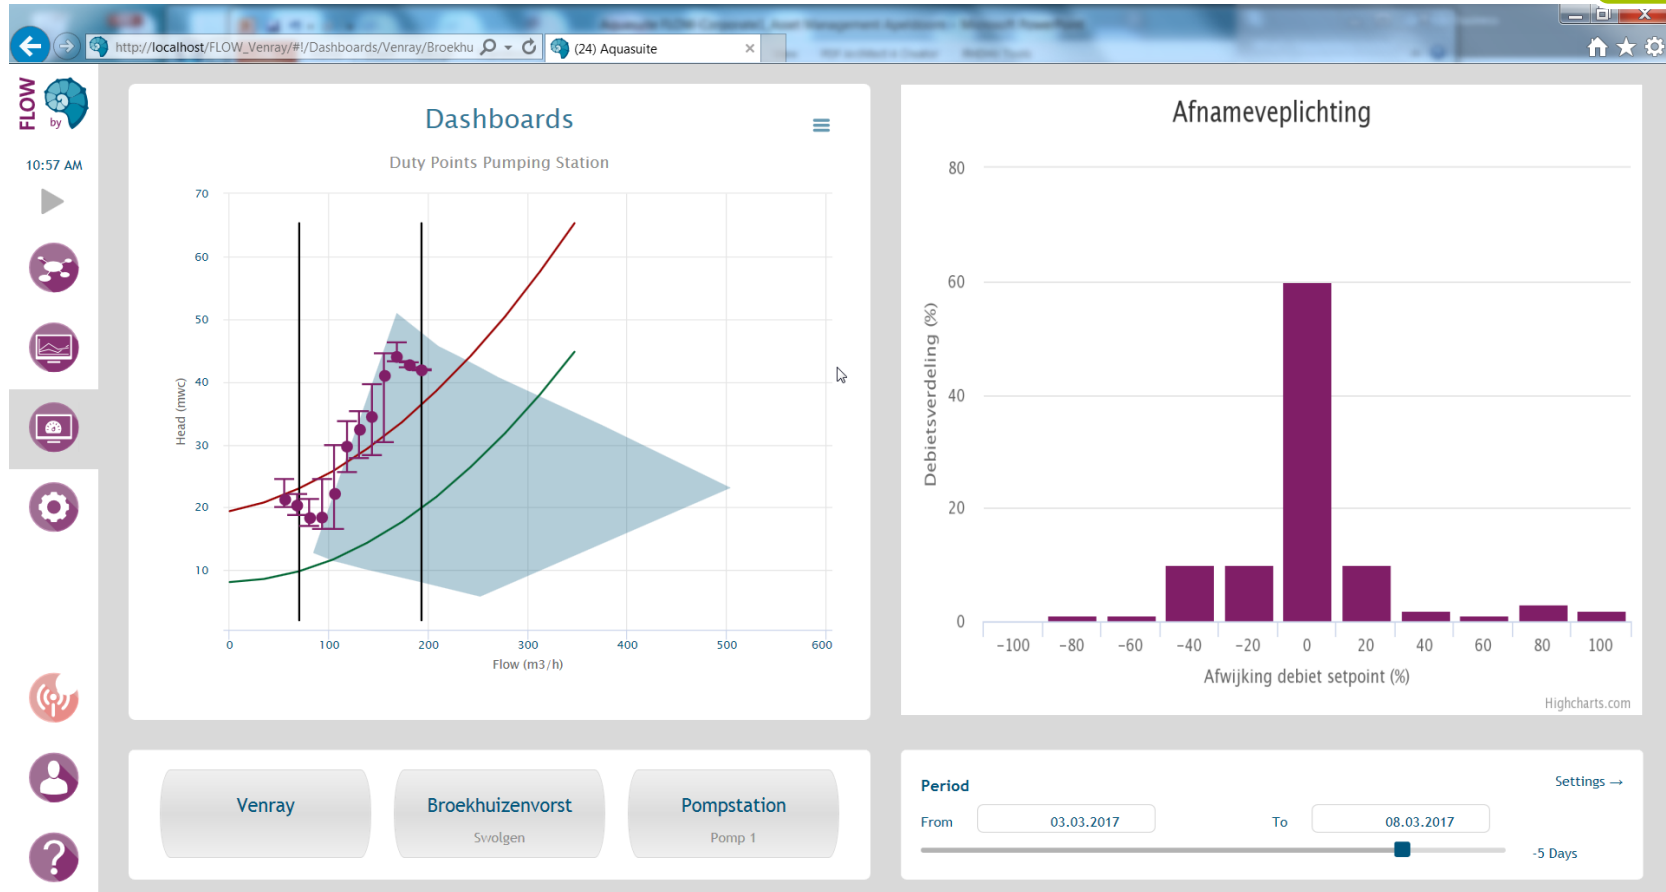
http://localhost/FLOW_Venray/#!/Dashboards/Venray/Broekhu

(24) Aquasuite

FLOW by

10:57 AM

Dashboards

Duty Points Pumping Station

70
60
50
40
30
20
10

Head (mwc)

0 100 200 300 400 500 600

Flow (m3/h)

Afnameveplichting

80
60
40
20
0

Debietsverdeling (%)

-100 -80 -60 -40 -20 0 20 40 60 80 100

Afwijking debiet setpoint (%)

Highcharts.com

Venray

Broekhuizenvorst

Swolgen

Pompstation

Pomp 1

Period

Settings →

From 03.03.2017

To 08.03.2017

-5 Days